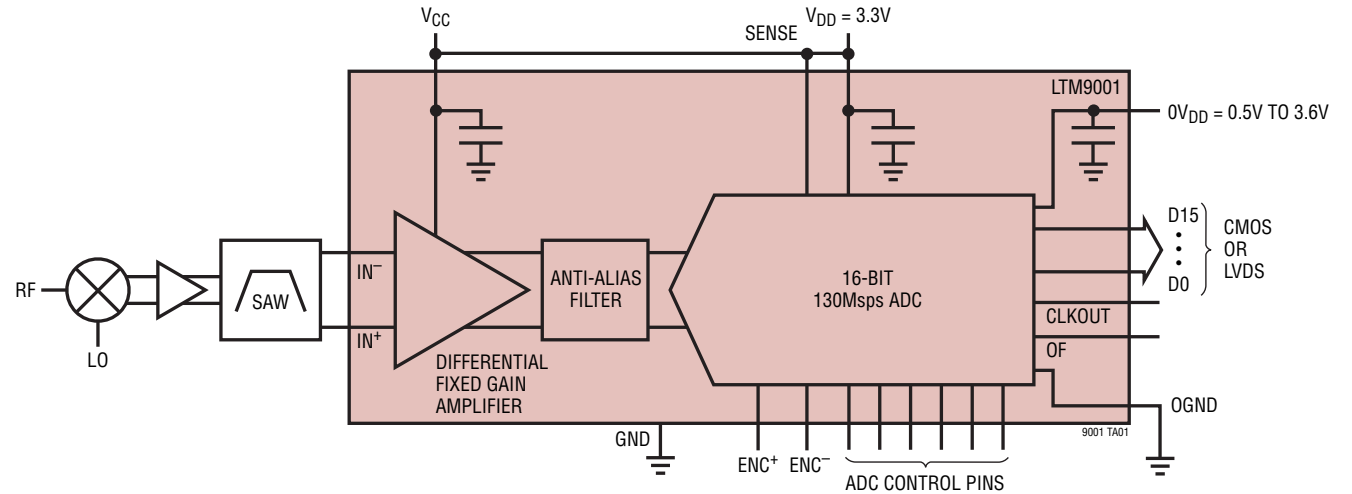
$V_{CC}$

SENSE

$V_{DD}$ = 3.3V

LTM9001

$0V_{DD}$ = 0.5V TO 3.6V

D15
•
•
•
D0

CMOS
OR
LVDS

RF

LO

SAW

$IN^-$

$IN^+$

DIFFERENTIAL
FIXED GAIN
AMPLIFIER

ANTI-ALIAS
FILTER

16-BIT
130Msps ADC

CLKOUT

OF

OGND

GND

$ENC^+$ $ENC^-$

ADC CONTROL PINS

9001 TA01